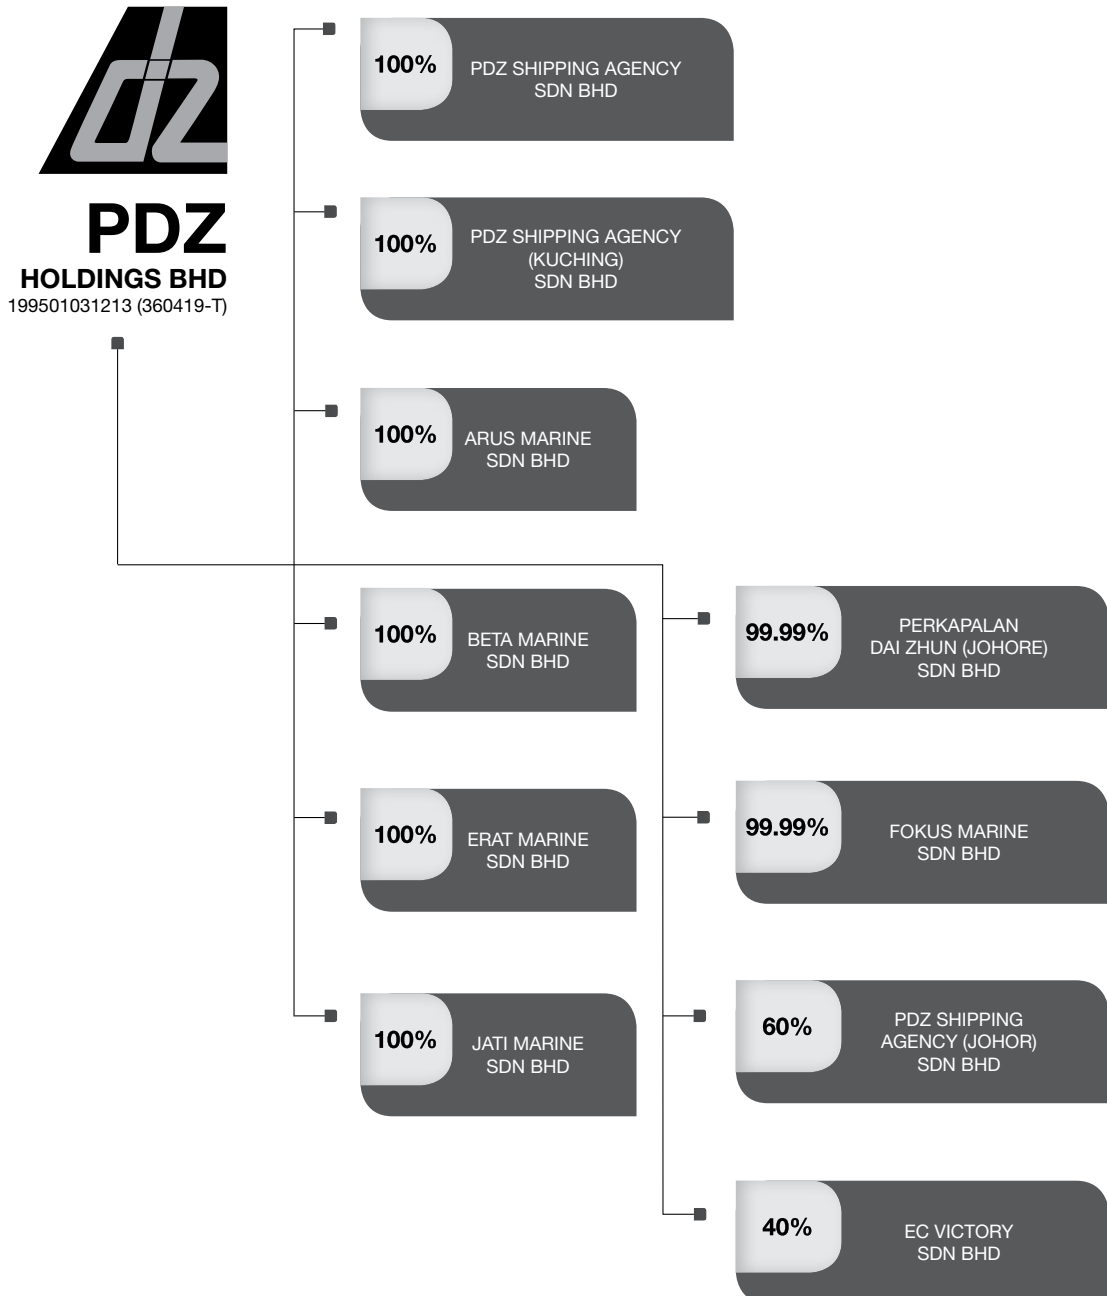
PDZ
HOLDINGS BHD
199501031213 (360419-T)

100% PDZ SHIPPING AGENCY SDN BHD

100% PDZ SHIPPING AGENCY (KUCHING) SDN BHD

100% ARUS MARINE SDN BHD

100% BETA MARINE SDN BHD

100% ERAT MARINE SDN BHD

100% JATI MARINE SDN BHD

99.99% PERKAPALAN DAI ZHUN (JOHORE) SDN BHD

99.99% FOKUS MARINE SDN BHD

60% PDZ SHIPPING AGENCY (JOHOR) SDN BHD

40% EC VICTORY SDN BHD